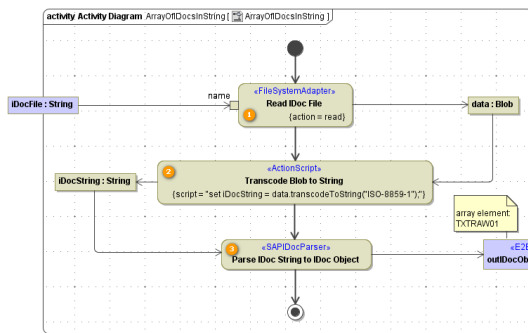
activity Activity Diagram ArrayOfIDocsInString [ ArrayOfIDocsInString ]

iDocFile : String

name

1

«FileSystemAdapter»
Read IDoc File
{action = read}

data : Blob

2

«ActionScript»
Transcode Blob to String
{script = "set iDocString = data.transcodeToString("ISO-8859-1");"}

iDocString : String

array element:
TXTRAW01

3

«SAPIDocParser»
Parse IDoc String to IDoc Object

«E2E
outIDocOb